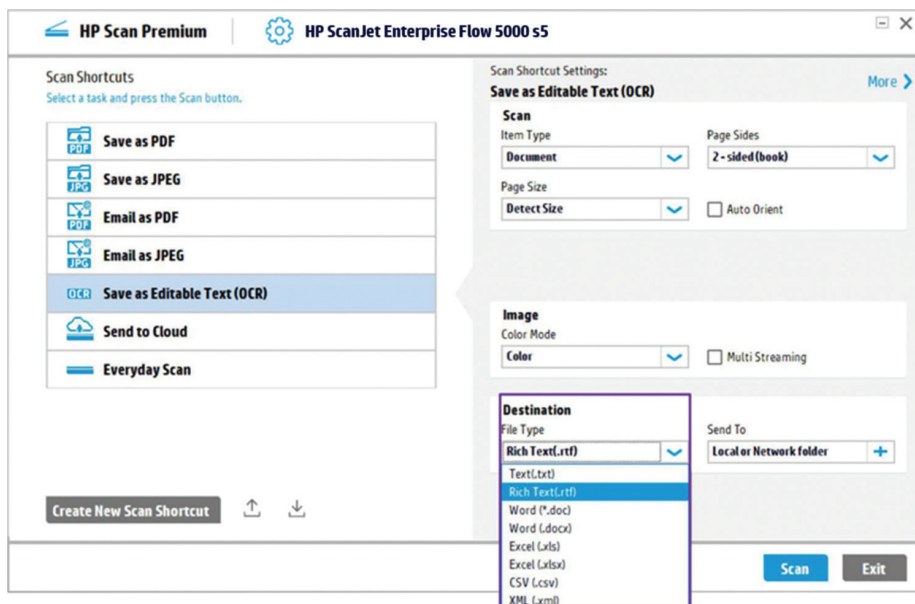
HP Scan Premium

HP ScanJet Enterprise Flow 5000 s5

Scan Shortcuts
Select a task and press the Scan button.

PDF Save as PDF
JPG Save as JPEG
PDF Email as PDF
JPG Email as JPEG
OCR Save as Editable Text (OCR)
Send to Cloud
Everyday Scan

Create New Scan Shortcut

Scan Shortcut Settings:
Save as Editable Text (OCR)

More

Scan
Item Type
Document
Page Sides
2 - sided (book)
Page Size
Detect Size
Auto Orient

Image
Color Mode
Color
Multi Streaming

Destination
File Type
Rich Text(.rtf)
Text(.txt)
Rich Text(.rtf)
Word (*.doc)
Word (.docx)
Excel (.xls)
Excel (.xlsx)
CSV (.csv)
XML (.xml)

Send To
Local or Network folder

Scan
Exit